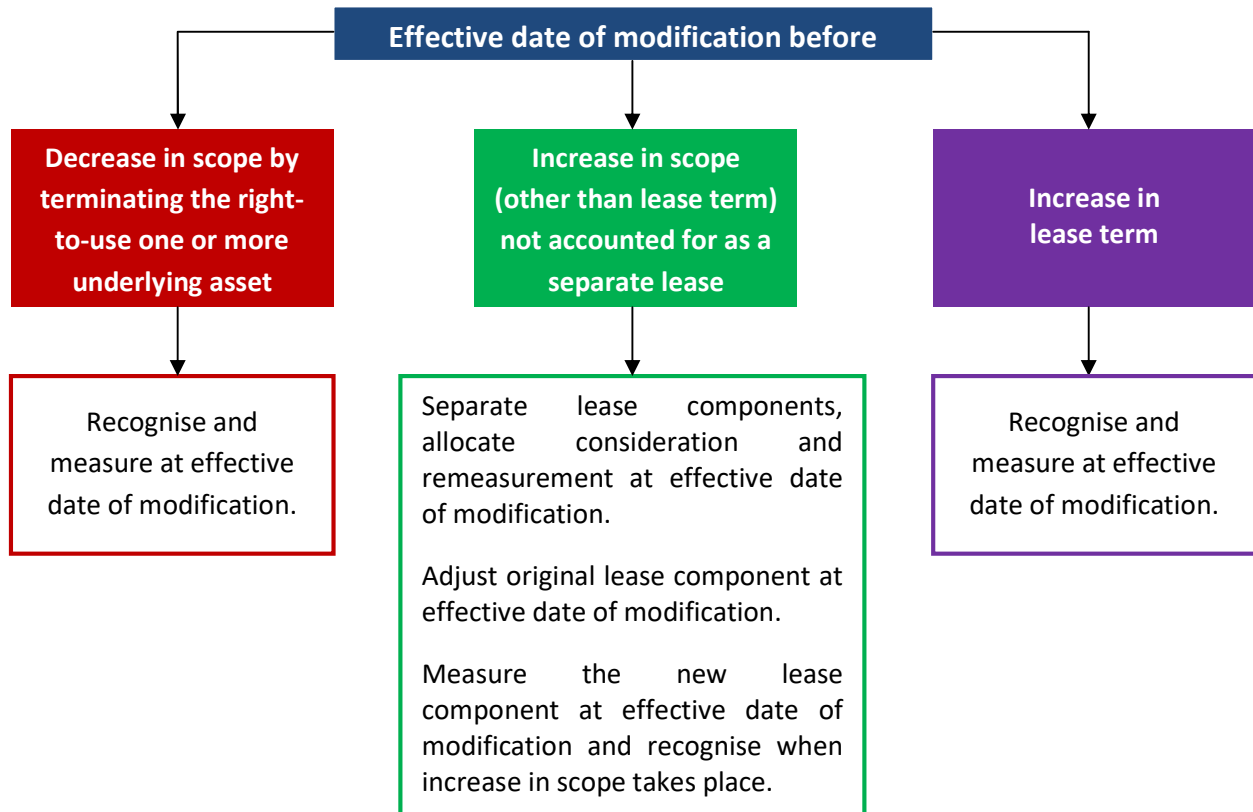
Effective date of modification before

Decrease in scope by terminating the right-to-use one or more underlying asset

Recognise and measure at effective date of modification.

Increase in scope (other than lease term) not accounted for as a separate lease

Separate lease components, allocate consideration and remeasurement at effective date of modification.

Adjust original lease component at effective date of modification.

Measure the new lease component at effective date of modification and recognise when increase in scope takes place.

Increase in lease term

Recognise and measure at effective date of modification.